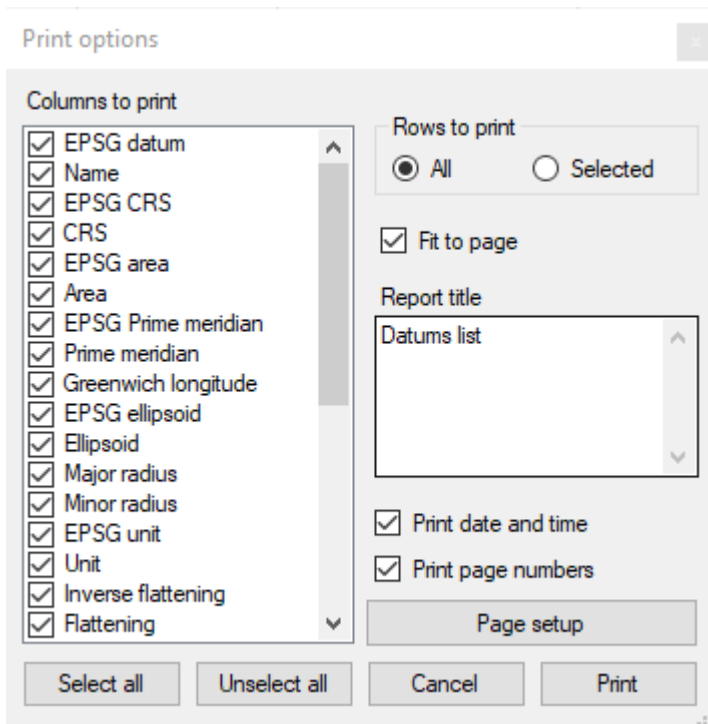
Print options

Columns to print

EPSG datum
Name
EPSG CRS
CRS
EPSG area
Area
EPSG Prime meridian
Prime meridian
Greenwich longitude
EPSG ellipsoid
Ellipsoid
Major radius
Minor radius
EPSG unit
Unit
Inverse flattening
Flattening

Rows to print
All
Selected

Fit to page

Report title
Datums list

Print date and time
Print page numbers

Page setup

Select all
Unselect all
Cancel
Print